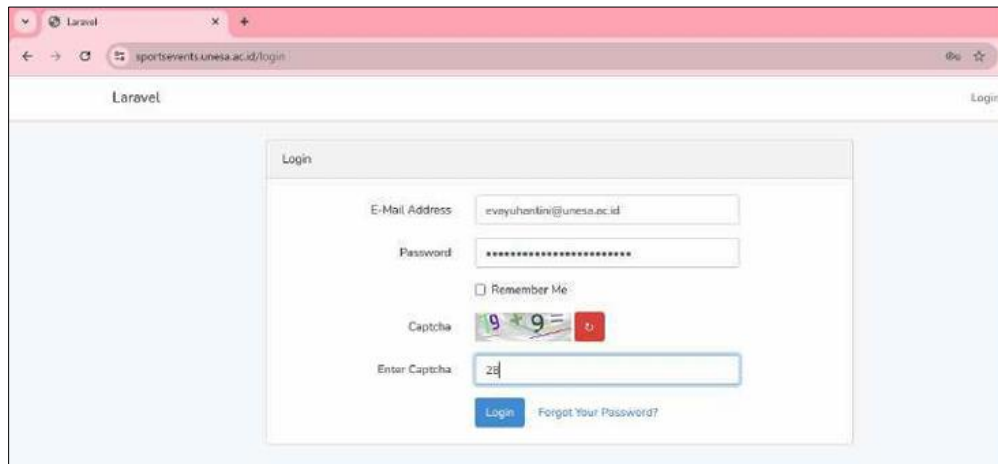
Laravel

sportsevents.unesa.ac.id/login

Laravel

Login

Login

E-Mail Address evayuhantini@unesa.ac.id

Password ••••••••••••••••••••••••

Remember Me

Captcha 9 + 9 =

Enter Captcha 28

Login Forgot Your Password?